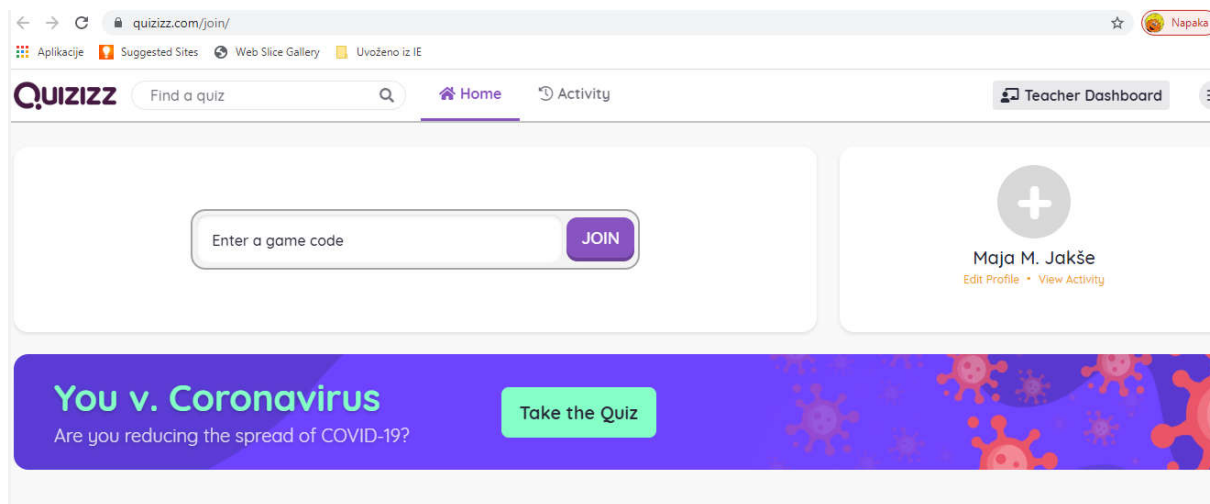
quizizz.com/join/

Napaka

Aplikacije Suggested Sites Web Slice Gallery Uvoženo iz IE

QUIZIZZ Find a quiz Home Activity Teacher Dashboard

Enter a game code JOIN

Maja M. Jakše
Edit Profile • View Activity

You v. Coronavirus
Are you reducing the spread of COVID-19?

Take the Quiz